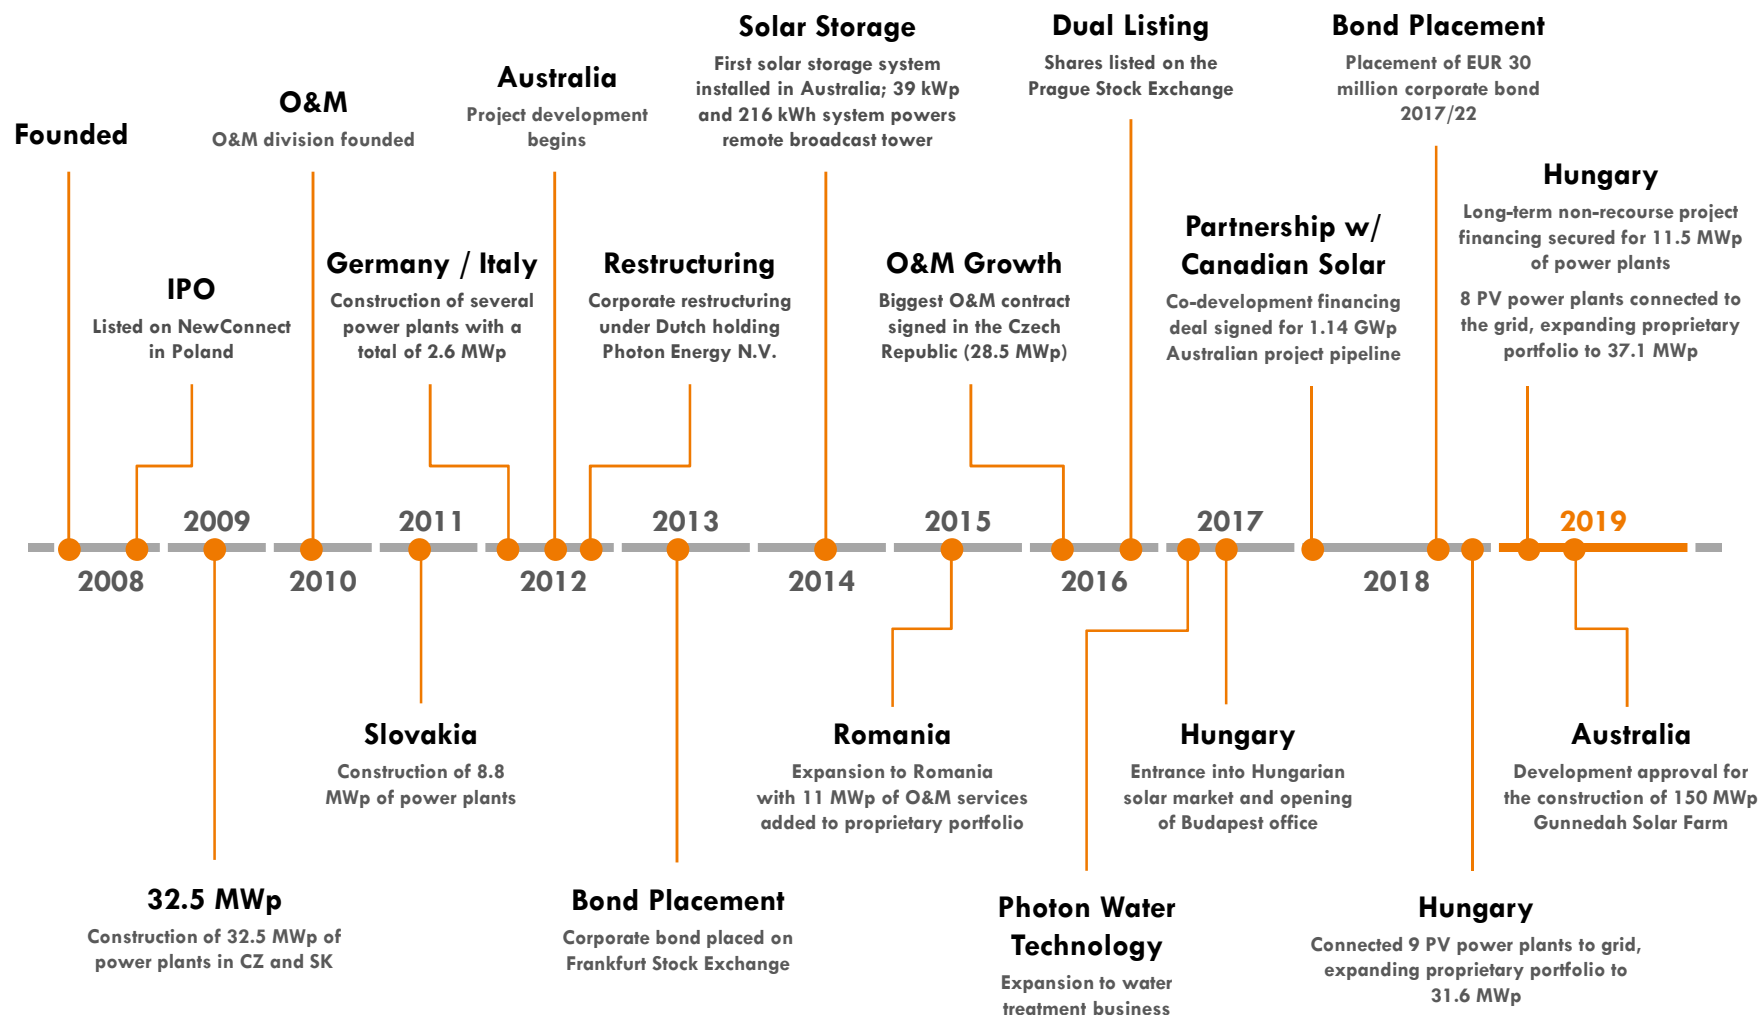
Founded

O&M
O&M division founded

Australia
Project development begins

Solar Storage
First solar storage system installed in Australia; 39 kWp and 216 kWh system powers remote broadcast tower

Dual Listing
Shares listed on the Prague Stock Exchange

Bond Placement
Placement of EUR 30 million corporate bond 2017/22

Hungary
Long-term non-recourse project financing secured for 11.5 MWp of power plants

8 PV power plants connected to the grid, expanding proprietary portfolio to 37.1 MWp

IPO
Listed on NewConnect in Poland

Germany / Italy
Construction of several power plants with a total of 2.6 MWp

Restructuring
Corporate restructuring under Dutch holding Photon Energy N.V.

O&M Growth
Biggest O&M contract signed in the Czech Republic (28.5 MWp)

Partnership w/ Canadian Solar
Co-development financing deal signed for 1.14 GWp Australian project pipeline

2008 2009 2010 2011 2012 2013 2014 2015 2016 2017 2018 2019

Slovakia
Construction of 8.8 MWp of power plants

Romania
Expansion to Romania with 11 MWp of O&M services added to proprietary portfolio

Hungary
Entrance into Hungarian solar market and opening of Budapest office

Australia
Development approval for the construction of 150 MWp Gunnedah Solar Farm

32.5 MWp
Construction of 32.5 MWp of power plants in CZ and SK

Bond Placement
Corporate bond placed on Frankfurt Stock Exchange

Photon Water Technology
Expansion to water treatment business

Hungary
Connected 9 PV power plants to grid, expanding proprietary portfolio to 31.6 MWp